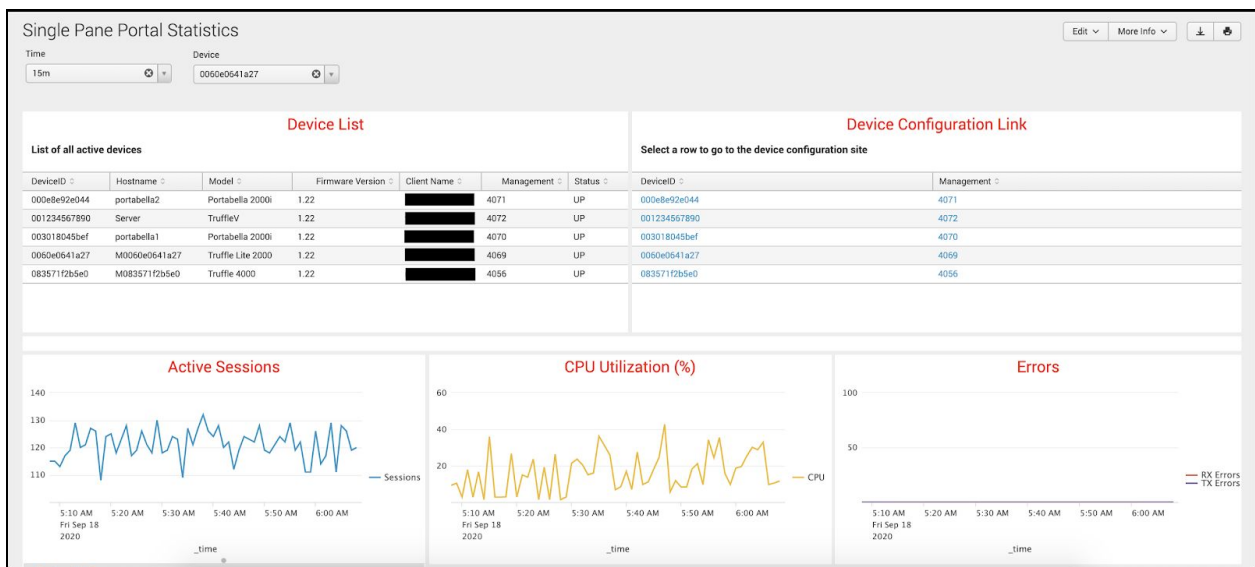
Single Pane Portal Statistics

Edit ∨ More Info ∨

Time
15m

Device
0060e0641a27

Device List

List of all active devices

| DeviceID | Hostname | Model | Firmware Version | Client Name | Management | Status |
|---|---|---|---|---|---|---|
| 000e8e92e044 | portabella2 | Portabella 2000i | 1.22 | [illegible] | 4071 | UP |
| 001234567890 | Server | TruffleV | 1.22 | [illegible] | 4072 | UP |
| 003018045bef | portabella1 | Portabella 2000i | 1.22 | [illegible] | 4070 | UP |
| 0060e0641a27 | M0060e0641a27 | Truffle Lite 2000 | 1.22 | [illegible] | 4069 | UP |
| 083571f2b5e0 | M083571f2b5e0 | Truffle 4000 | 1.22 | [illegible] | 4056 | UP |

Device Configuration Link

Select a row to go to the device configuration site

| DeviceID | Management |
|---|---|
| 000e8e92e044 | 4071 |
| 001234567890 | 4072 |
| 003018045bef | 4070 |
| 0060e0641a27 | 4069 |
| 083571f2b5e0 | 4056 |

Active Sessions

140
130
120
110

Sessions

5:10 AM Fri Sep 18 2020 5:20 AM 5:30 AM 5:40 AM 5:50 AM 6:00 AM
_time

CPU Utilization (%)

60
40
20

CPU

5:10 AM Fri Sep 18 2020 5:20 AM 5:30 AM 5:40 AM 5:50 AM 6:00 AM
_time

Errors

100
50

RX Errors
TX Errors

5:10 AM Fri Sep 18 2020 5:20 AM 5:30 AM 5:40 AM 5:50 AM 6:00 AM
_time